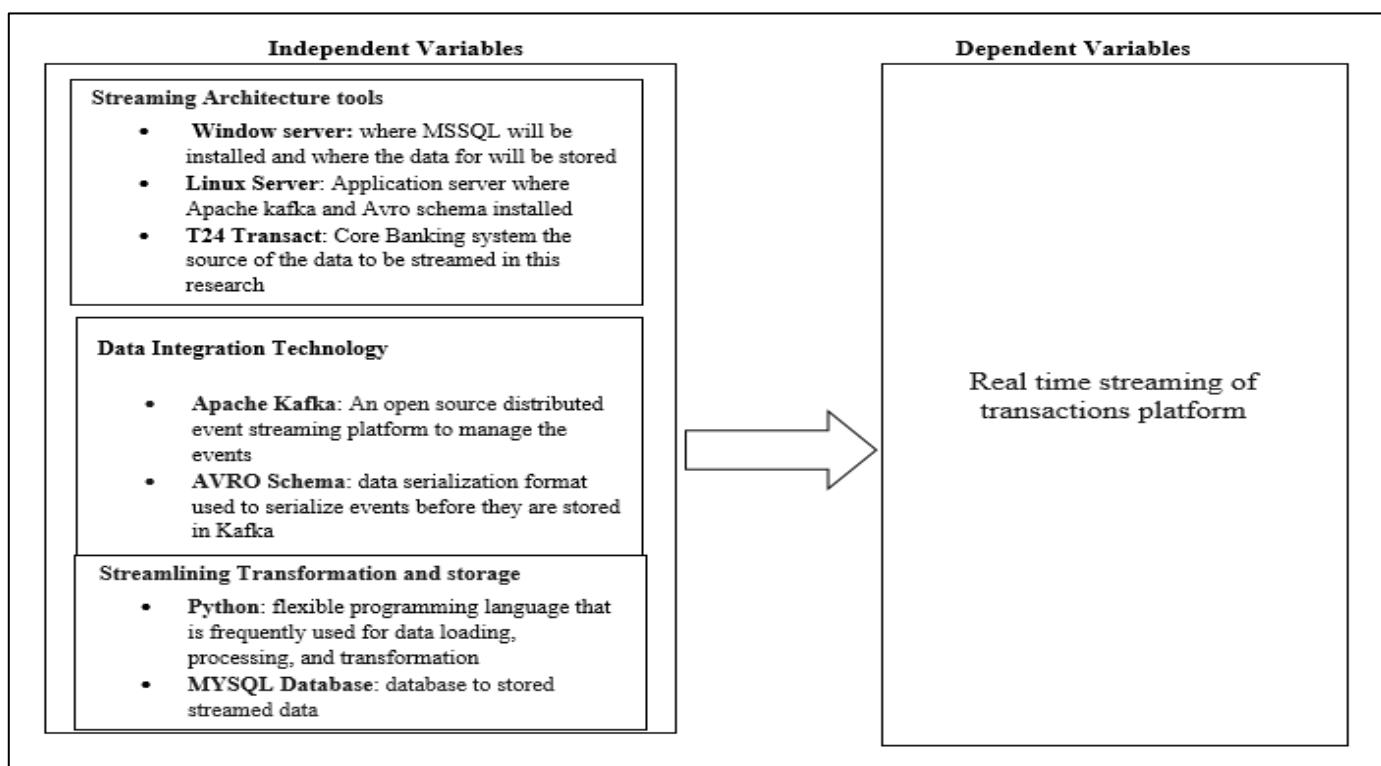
Independent Variables

Streaming Architecture tools

- **Window server:** where MSSQL will be installed and where the data for will be stored
- **Linux Server**: Application server where Apache kafka and Avro schema installed
- **T24 Transact**: Core Banking system the source of the data to be streamed in this research

Data Integration Technology

- **Apache Kafka**: An open source distributed event streaming platform to manage the events
- **AVRO Schema**: data serialization format used to serialize events before they are stored in Kafka

Streamlining Transformation and storage

- **Python**: flexible programming language that is frequently used for data loading, processing, and transformation
- **MYSQL Database**: database to stored streamed data

Dependent Variables

Real time streaming of transactions platform